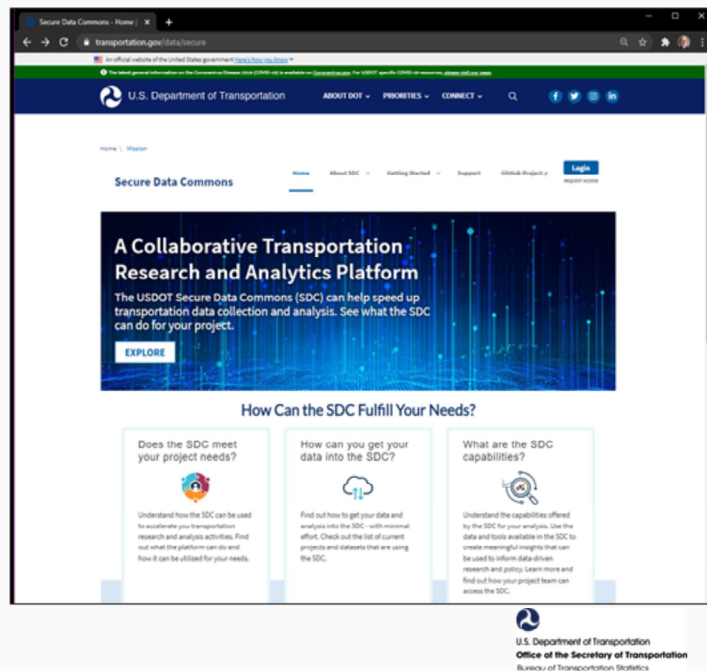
Secure Data Commons - Home | ×
transportation.gov/data/secure

An official website of the United States government Here's how you know

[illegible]

U.S. Department of Transportation

ABOUT DOT PRIORITIES CONNECT

Home \ Mission

Secure Data Commons

Home About SDC Getting Started Support GitHub Project

Login
REQUEST ACCESS

A Collaborative Transportation Research and Analytics Platform

The USDOT Secure Data Commons (SDC) can help speed up transportation data collection and analysis. See what the SDC can do for your project.

EXPLORE

How Can the SDC Fulfill Your Needs?

Does the SDC meet your project needs?

Understand how the SDC can be used to accelerate you transportation research and analysis activities. Find out what the platform can do and how it can be utilized for your needs.

How can you get your data into the SDC?

Find out how to get your data and analysis into the SDC - with minimal effort. Check out the list of current projects and datasets that are using the SDC.

What are the SDC capabilities?

Understand the capabilities offered by the SDC for your analysis. Use the data and tools available in the SDC to create meaningful insights that can be used to inform data-driven research and policy. Learn more and find out how your project team can access the SDC.

U.S. Department of Transportation
Office of the Secretary of Transportation
Bureau of Transportation Statistics